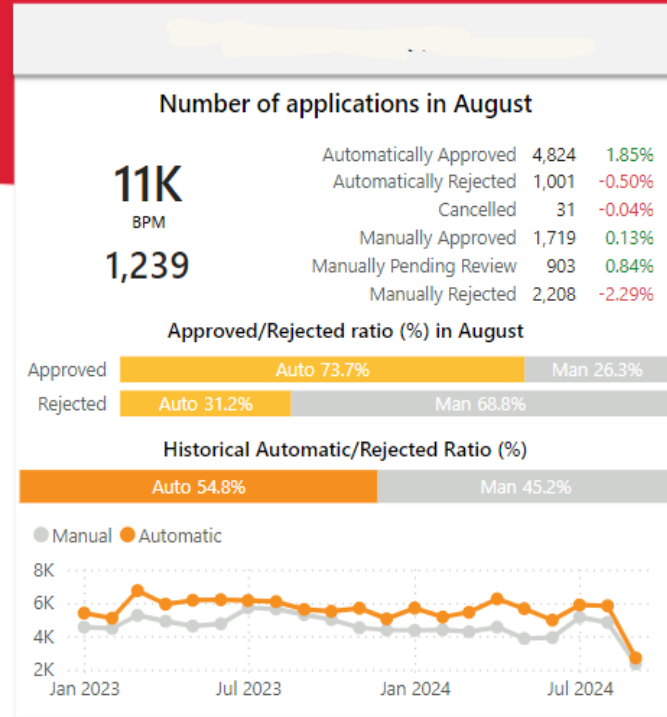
Number of applications in August

11K
BPM
1,239

| | | |
|---|---|---|
| Automatically Approved | 4,824 | 1.85% |
| Automatically Rejected | 1,001 | -0.50% |
| Cancelled | 31 | -0.04% |
| Manually Approved | 1,719 | 0.13% |
| Manually Pending Review | 903 | 0.84% |
| Manually Rejected | 2,208 | -2.29% |

Approved/Rejected ratio (%) in August

Approved Auto 73.7% Man 26.3%
Rejected Auto 31.2% Man 68.8%

Historical Automatic/Rejected Ratio (%)

Auto 54.8% Man 45.2%

Manual Automatic

8K
6K
4K
2K
Jan 2023 Jul 2023 Jan 2024 Jul 2024